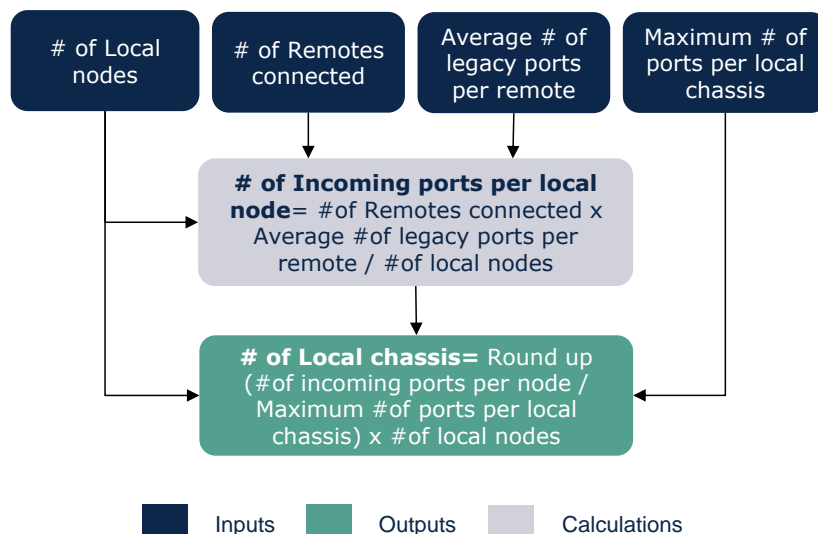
# of Local nodes

# of Remotes connected

Average # of legacy ports per remote

Maximum # of ports per local chassis

# of Incoming ports per local node= #of Remotes connected x Average #of legacy ports per remote / #of local nodes

# of Local chassis= Round up (#of incoming ports per node / Maximum #of ports per local chassis) x #of local nodes

Inputs

Outputs

Calculations